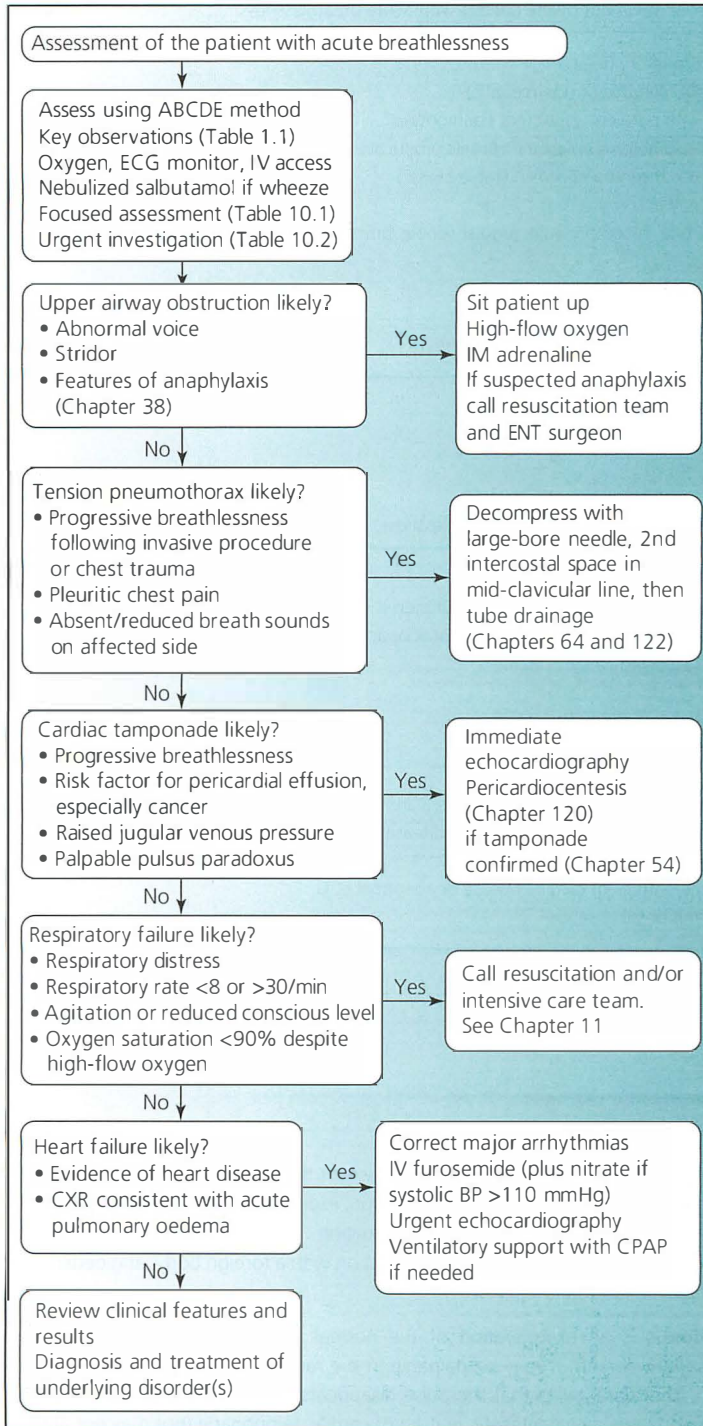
Assessment of the patient with acute breathlessness

Assess using ABCDE method
Key observations (Table 1.1)
Oxygen, ECG monitor, IV access
Nebulized salbutamol if wheeze
Focused assessment (Table 10.1)
Urgent investigation (Table 10.2)

Upper airway obstruction likely?
• Abnormal voice
• Stridor
• Features of anaphylaxis (Chapter 38)

Yes

Sit patient up
High-flow oxygen
IM adrenaline
If suspected anaphylaxis call resuscitation team and ENT surgeon

No

Tension pneumothorax likely?
• Progressive breathlessness following invasive procedure or chest trauma
• Pleuritic chest pain
• Absent/reduced breath sounds on affected side

Yes

Decompress with large-bore needle, 2nd intercostal space in mid-clavicular line, then tube drainage (Chapters 64 and 122)

No

Cardiac tamponade likely?
• Progressive breathlessness
• Risk factor for pericardial effusion, especially cancer
• Raised jugular venous pressure
• Palpable pulsus paradoxus

Yes

Immediate echocardiography
Pericardiocentesis (Chapter 120) if tamponade confirmed (Chapter 54)

No

Respiratory failure likely?
• Respiratory distress
• Respiratory rate <8 or >30/min
• Agitation or reduced conscious level
• Oxygen saturation <90% despite high-flow oxygen

Yes

Call resuscitation and/or intensive care team.
See Chapter 11

No

Heart failure likely?
• Evidence of heart disease
• CXR consistent with acute pulmonary oedema

Yes

Correct major arrhythmias
IV furosemide (plus nitrate if systolic BP >110 mmHg)
Urgent echocardiography
Ventilatory support with CPAP if needed

No

Review clinical features and results
Diagnosis and treatment of underlying disorder(s)